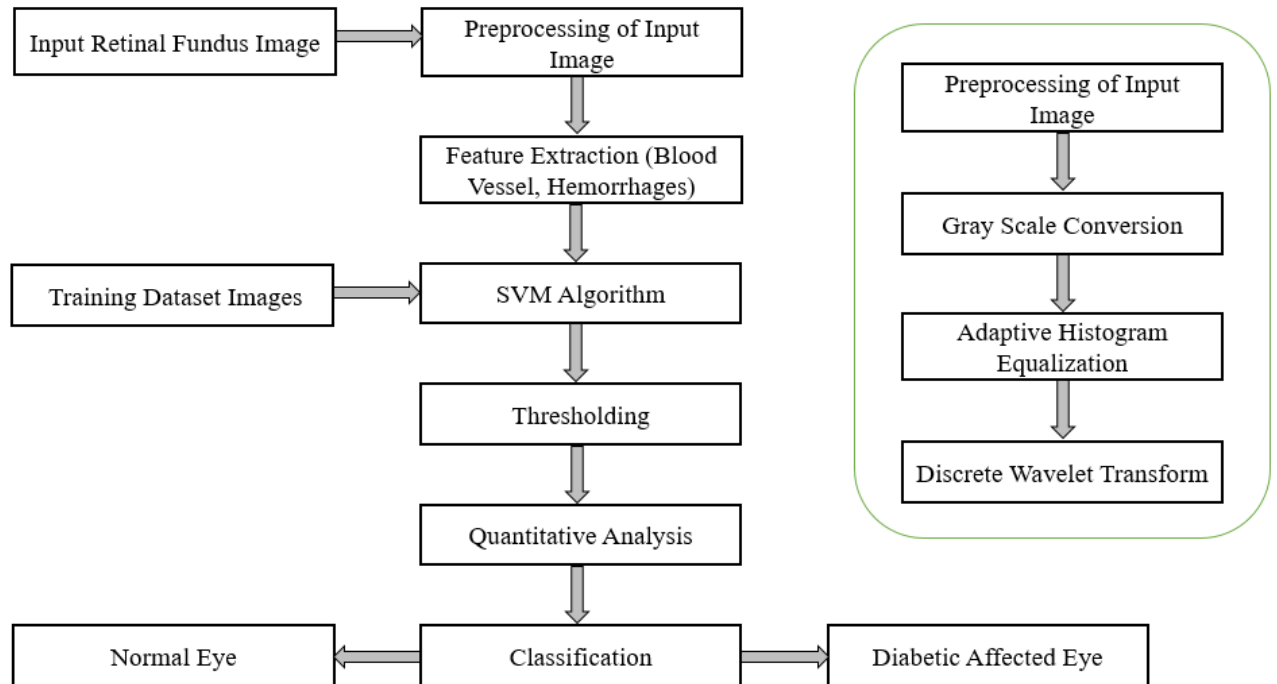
Input Retinal Fundus Image

Preprocessing of Input Image

Feature Extraction (Blood Vessel, Hemorrhages)

Training Dataset Images

SVM Algorithm

Thresholding

Quantitative Analysis

Normal Eye

Classification

Diabetic Affected Eye

Preprocessing of Input Image

Gray Scale Conversion

Adaptive Histogram Equalization

Discrete Wavelet Transform